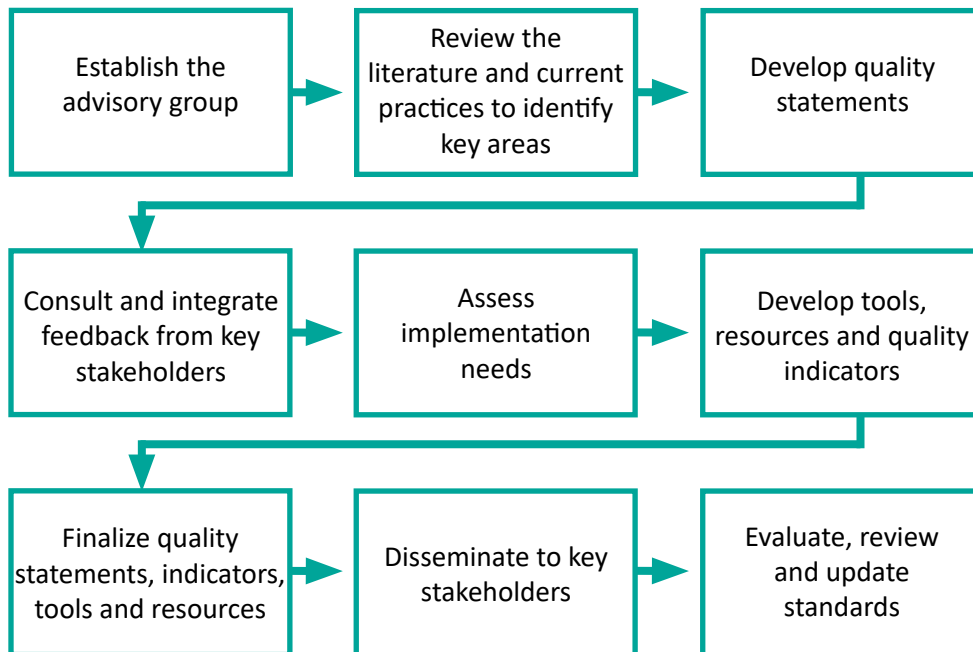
Establish the advisory group

Review the literature and current practices to identify key areas

Develop quality statements

Consult and integrate feedback from key stakeholders

Assess implementation needs

Develop tools, resources and quality indicators

Finalize quality statements, indicators, tools and resources

Disseminate to key stakeholders

Evaluate, review and update standards